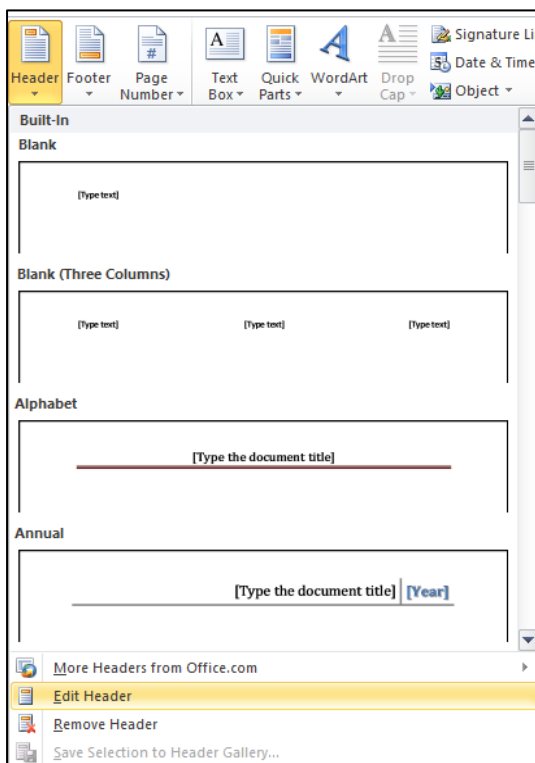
Header Footer Page Number Text Box Quick Parts WordArt Drop Cap Signature Li Date & Time Object

Built-In

Blank

[Type text]

Blank (Three Columns)

[Type text] [Type text] [Type text]

Alphabet

[Type the document title]

Annual

[Type the document title] [Year]

More Headers from Office.com

Edit Header

Remove Header

Save Selection to Header Gallery...